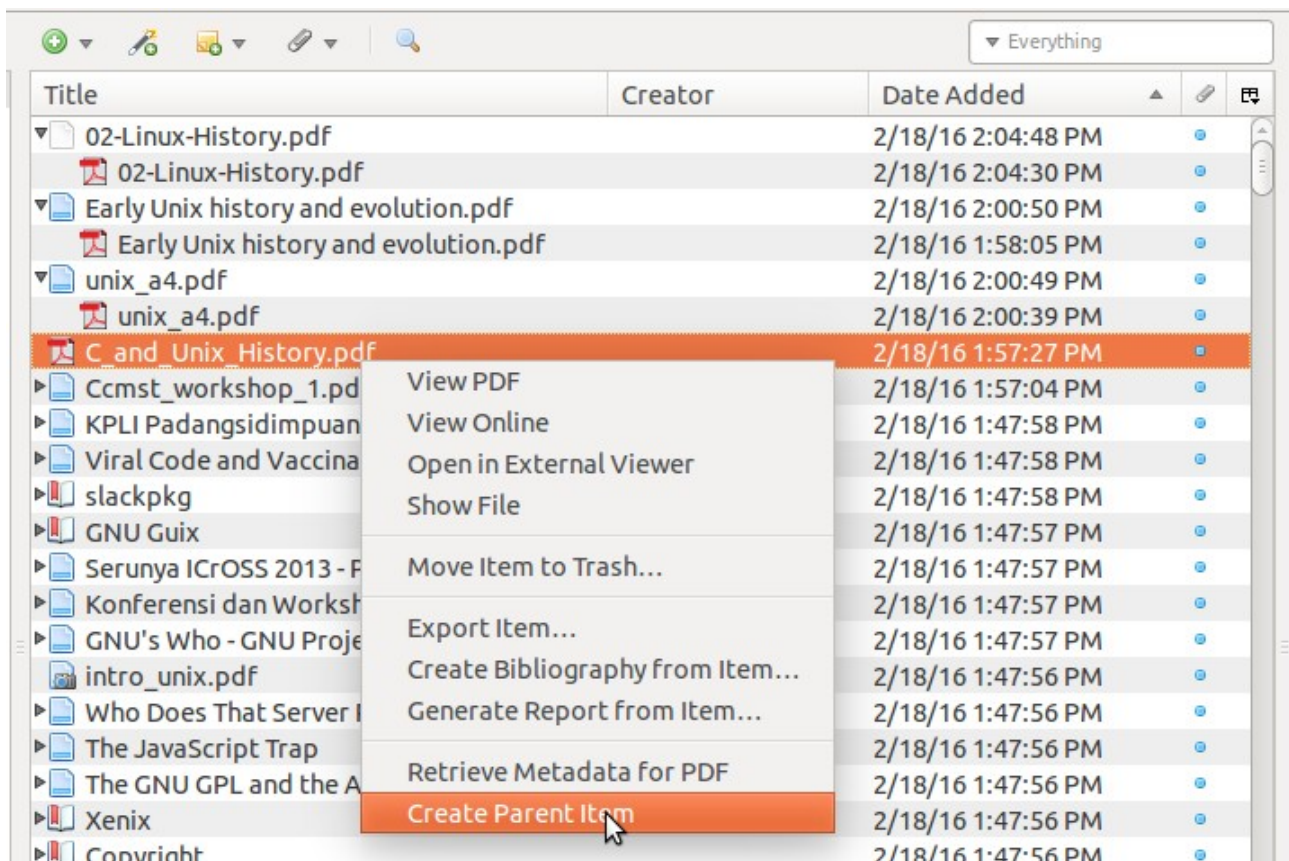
▾ Everything

| Title | Creator | Date Added |
|---|---|---|
| 02-Linux-History.pdf | | 2/18/16 2:04:48 PM |
| 02-Linux-History.pdf | | 2/18/16 2:04:30 PM |
| Early Unix history and evolution.pdf | | 2/18/16 2:00:50 PM |
| Early Unix history and evolution.pdf | | 2/18/16 1:58:05 PM |
| unix_a4.pdf | | 2/18/16 2:00:49 PM |
| unix_a4.pdf | | 2/18/16 2:00:39 PM |
| C_and_Unix_History.pdf | | 2/18/16 1:57:27 PM |
| Ccmst_workshop_1.pd | | 2/18/16 1:57:04 PM |
| KPLI Padangsidimpuan | | 2/18/16 1:47:58 PM |
| Viral Code and Vaccina | | 2/18/16 1:47:58 PM |
| slackpkg | | 2/18/16 1:47:58 PM |
| GNU Guix | | 2/18/16 1:47:57 PM |
| Serunya ICrOSS 2013 - F | | 2/18/16 1:47:57 PM |
| Konferensi dan Worksh | | 2/18/16 1:47:57 PM |
| GNU's Who - GNU Proje | | 2/18/16 1:47:57 PM |
| intro_unix.pdf | | 2/18/16 1:47:56 PM |
| Who Does That Server I | | 2/18/16 1:47:56 PM |
| The JavaScript Trap | | 2/18/16 1:47:56 PM |
| The GNU GPL and the A | | 2/18/16 1:47:56 PM |
| Xenix | | 2/18/16 1:47:56 PM |
| Copyright | | 2/18/16 1:47:56 PM |

View PDF
View Online
Open in External Viewer
Show File

Move Item to Trash...

Export Item...
Create Bibliography from Item...
Generate Report from Item...

Retrieve Metadata for PDF
Create Parent Item